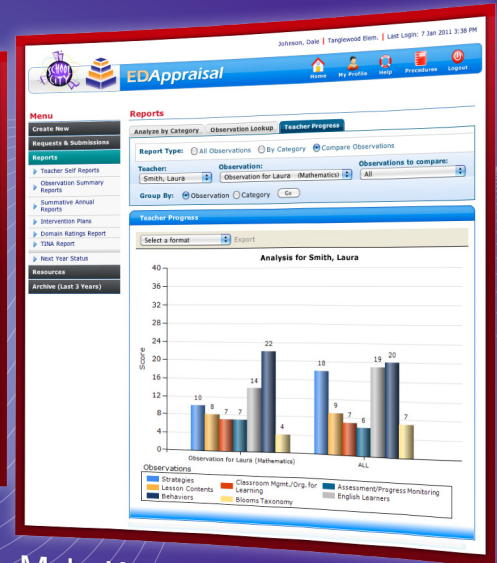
Johnson, Dale | Tanglewood Elem. | Last Login: 7 Jan 2011 3:38 PM

SCHOOL CITY

EDAppraisal

Home My Profile Help Procedures Logout

Menu

Create New

Requests & Submissions

Reports

Teacher Self Reports

Observation Summary Reports

Summative Annual Reports

Intervention Plans

Domain Ratings Report

TINA Report

Next Year Status

Resources

Archive (Last 3 Years)

Reports

Analyze by Category | Observation Lookup | Teacher Progress

Report Type: All Observations By Category Compare Observations

Teacher: Smith, Laura

Observation: Observation for Laura (Mathematics)

Observations to compare: All

Group By: Observation Category Go

Teacher Progress

Select a format Export

Analysis for Smith, Laura

| Observations | Strategies | Lesson Contents | Classroom Mgmt./Org. for Learning | Assessment/Progress Monitoring | Blooms Taxonomy | English Learners | Behaviors |
|---|---|---|---|---|---|---|---|
| Observation for Laura (Mathematics) | 10 | 8 | 7 | 7 | 4 | 14 | 22 |
| ALL | 18 | 9 | 7 | 6 | 7 | 19 | 20 |

Score

40 36 32 28 24 20 16 12 8 4 0

Observations

Strategies
Lesson Contents
Behaviors
Classroom Mgmt./Org. for Learning
Blooms Taxonomy
Assessment/Progress Monitoring
English Learners

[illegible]